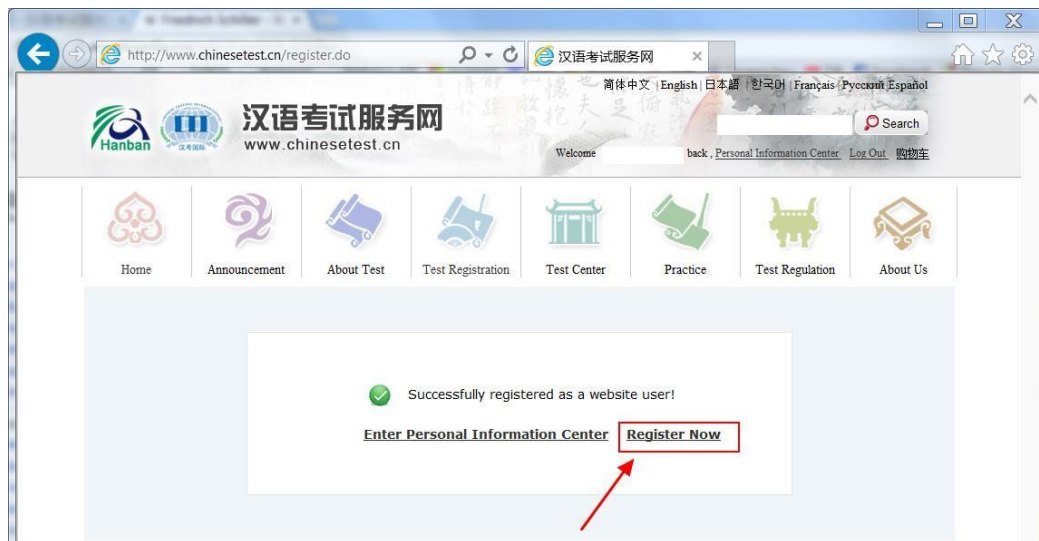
http://www.chinesetest.cn/register.do

汉语考试服务网

简体中文 | English | 日本語 | 한국어 | Français | Русский | Español

Hanban 汉考国际

汉语考试服务网
www.chinesetest.cn

Search

Welcome back , Personal Information Center Log Out 购物车

Home
Announcement
About Test
Test Registration
Test Center
Practice
Test Regulation
About Us

Successfully registered as a website user!

Enter Personal Information Center Register Now